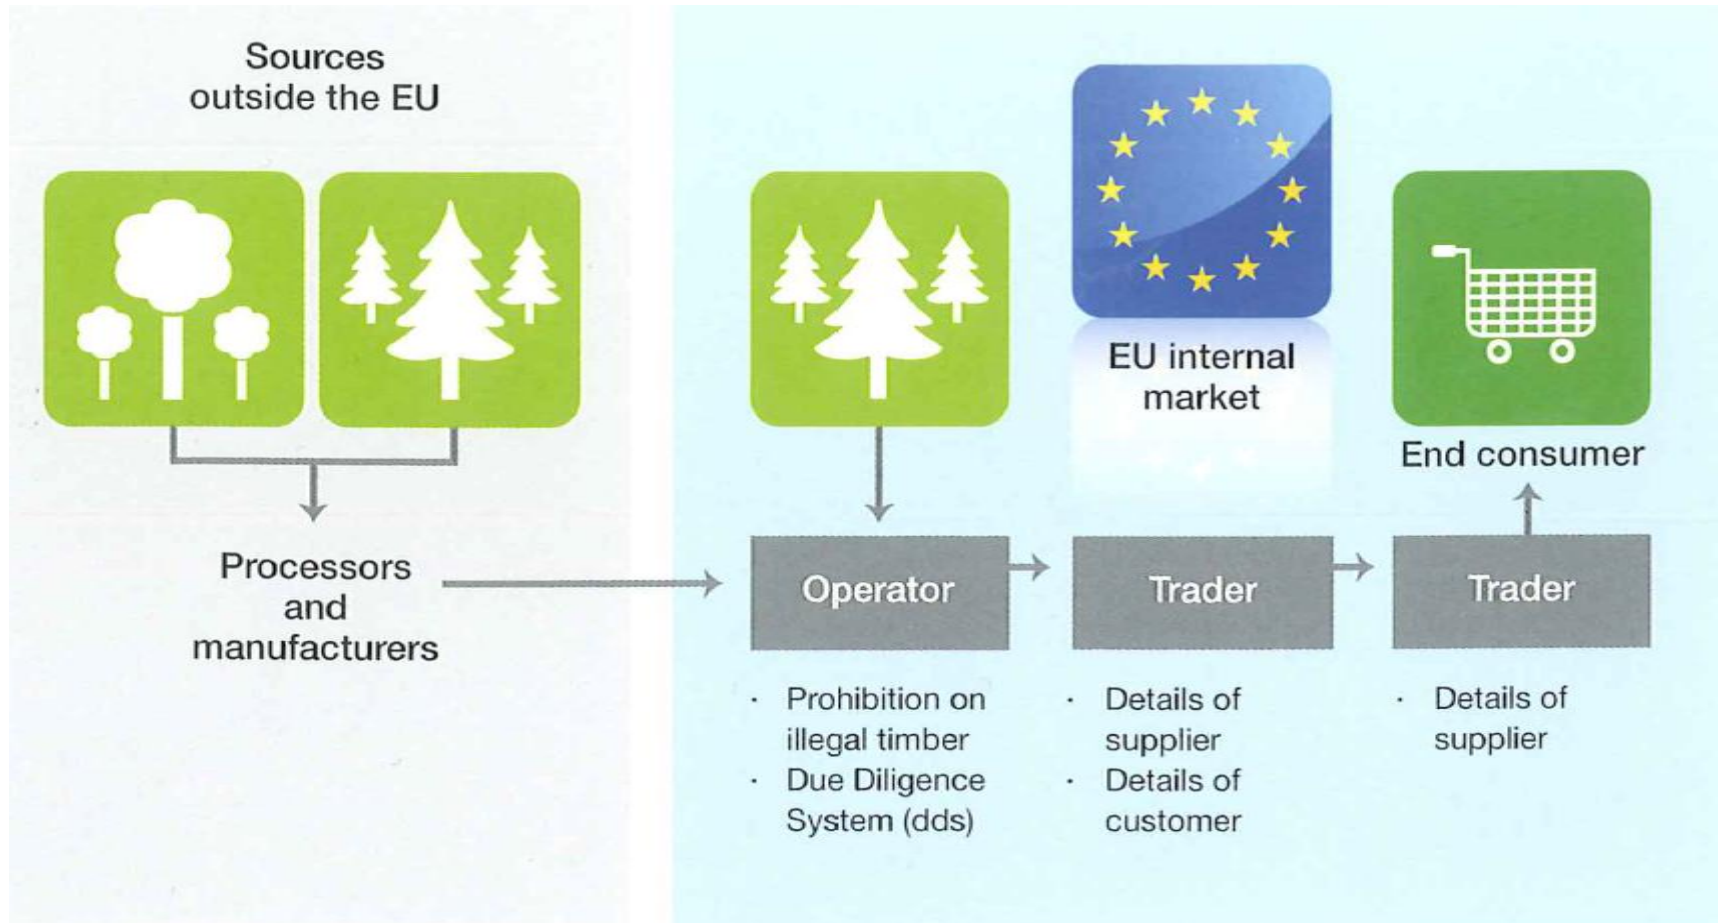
Sources outside the EU

Processors and manufacturers

EU internal market

End consumer

Operator

Trader

Trader

· Prohibition on illegal timber
· Due Diligence System (dds)

· Details of supplier
· Details of customer

· Details of supplier